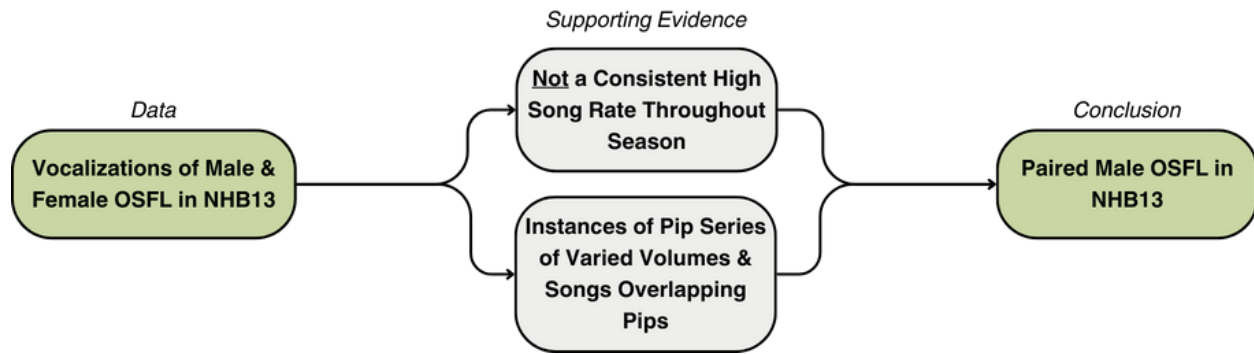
Supporting Evidence

Data

Vocalizations of Male & Female OSFL in NHB13

Not a Consistent High Song Rate Throughout Season

Instances of Pip Series of Varied Volumes & Songs Overlapping Pips

Conclusion

Paired Male OSFL in NHB13